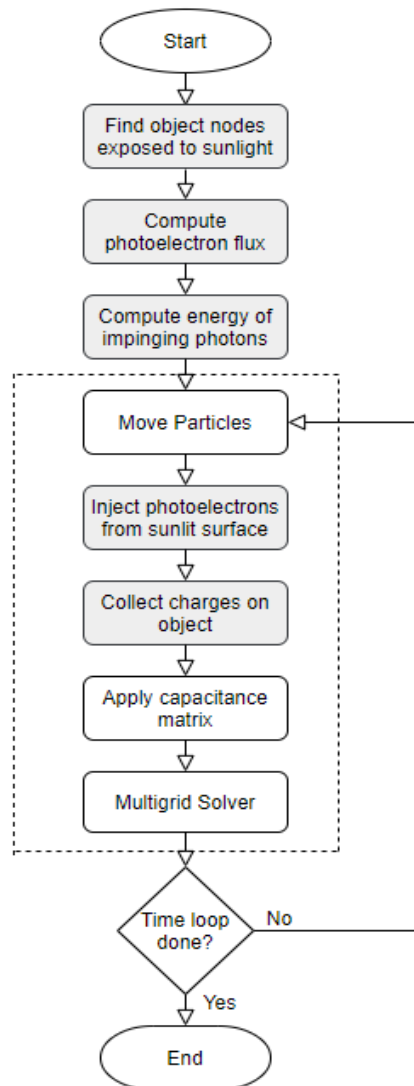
Start

Find object nodes exposed to sunlight

Compute photoelectron flux

Compute energy of impinging photons

Move Particles

Inject photoelectrons from sunlit surface

Collect charges on object

Apply capacitance matrix

Multigrid Solver

Time loop done?

No

Yes

End